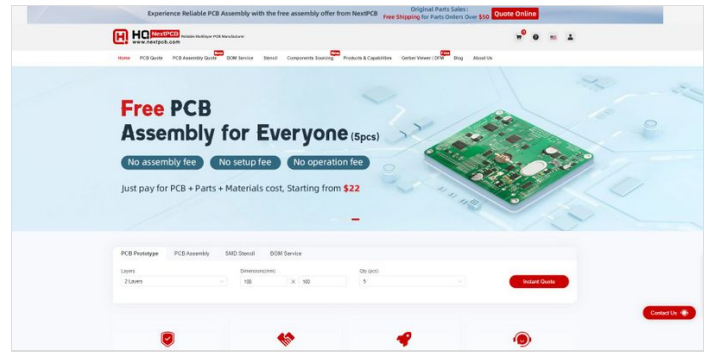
Experience Reliable PCB Assembly with the free assembly offer from NextPCB

Original Parts Sales
Free Shipping for Parts Orders Over $50

Quote Online

HQ NextPCB Reliable Multilayer PCB Manufacturer
www.nextpcb.com

Home PCB Quote PCB Assembly Quote New BOM Service Stencil Components Sourcing New Products & Capabilities Gerber Viewer | DFM Free Blog About Us

Free PCB Assembly for Everyone (5pcs)

No assembly fee No setup fee No operation fee

Just pay for PCB + Parts + Materials cost, Starting from $22

PCB Prototype PCB Assembly SMD Stencil BOM Service

Layers
2 Layers

Dimensions(mm)
100 X 100

Qty (pcs)
5

Instant Quote

Contact Us